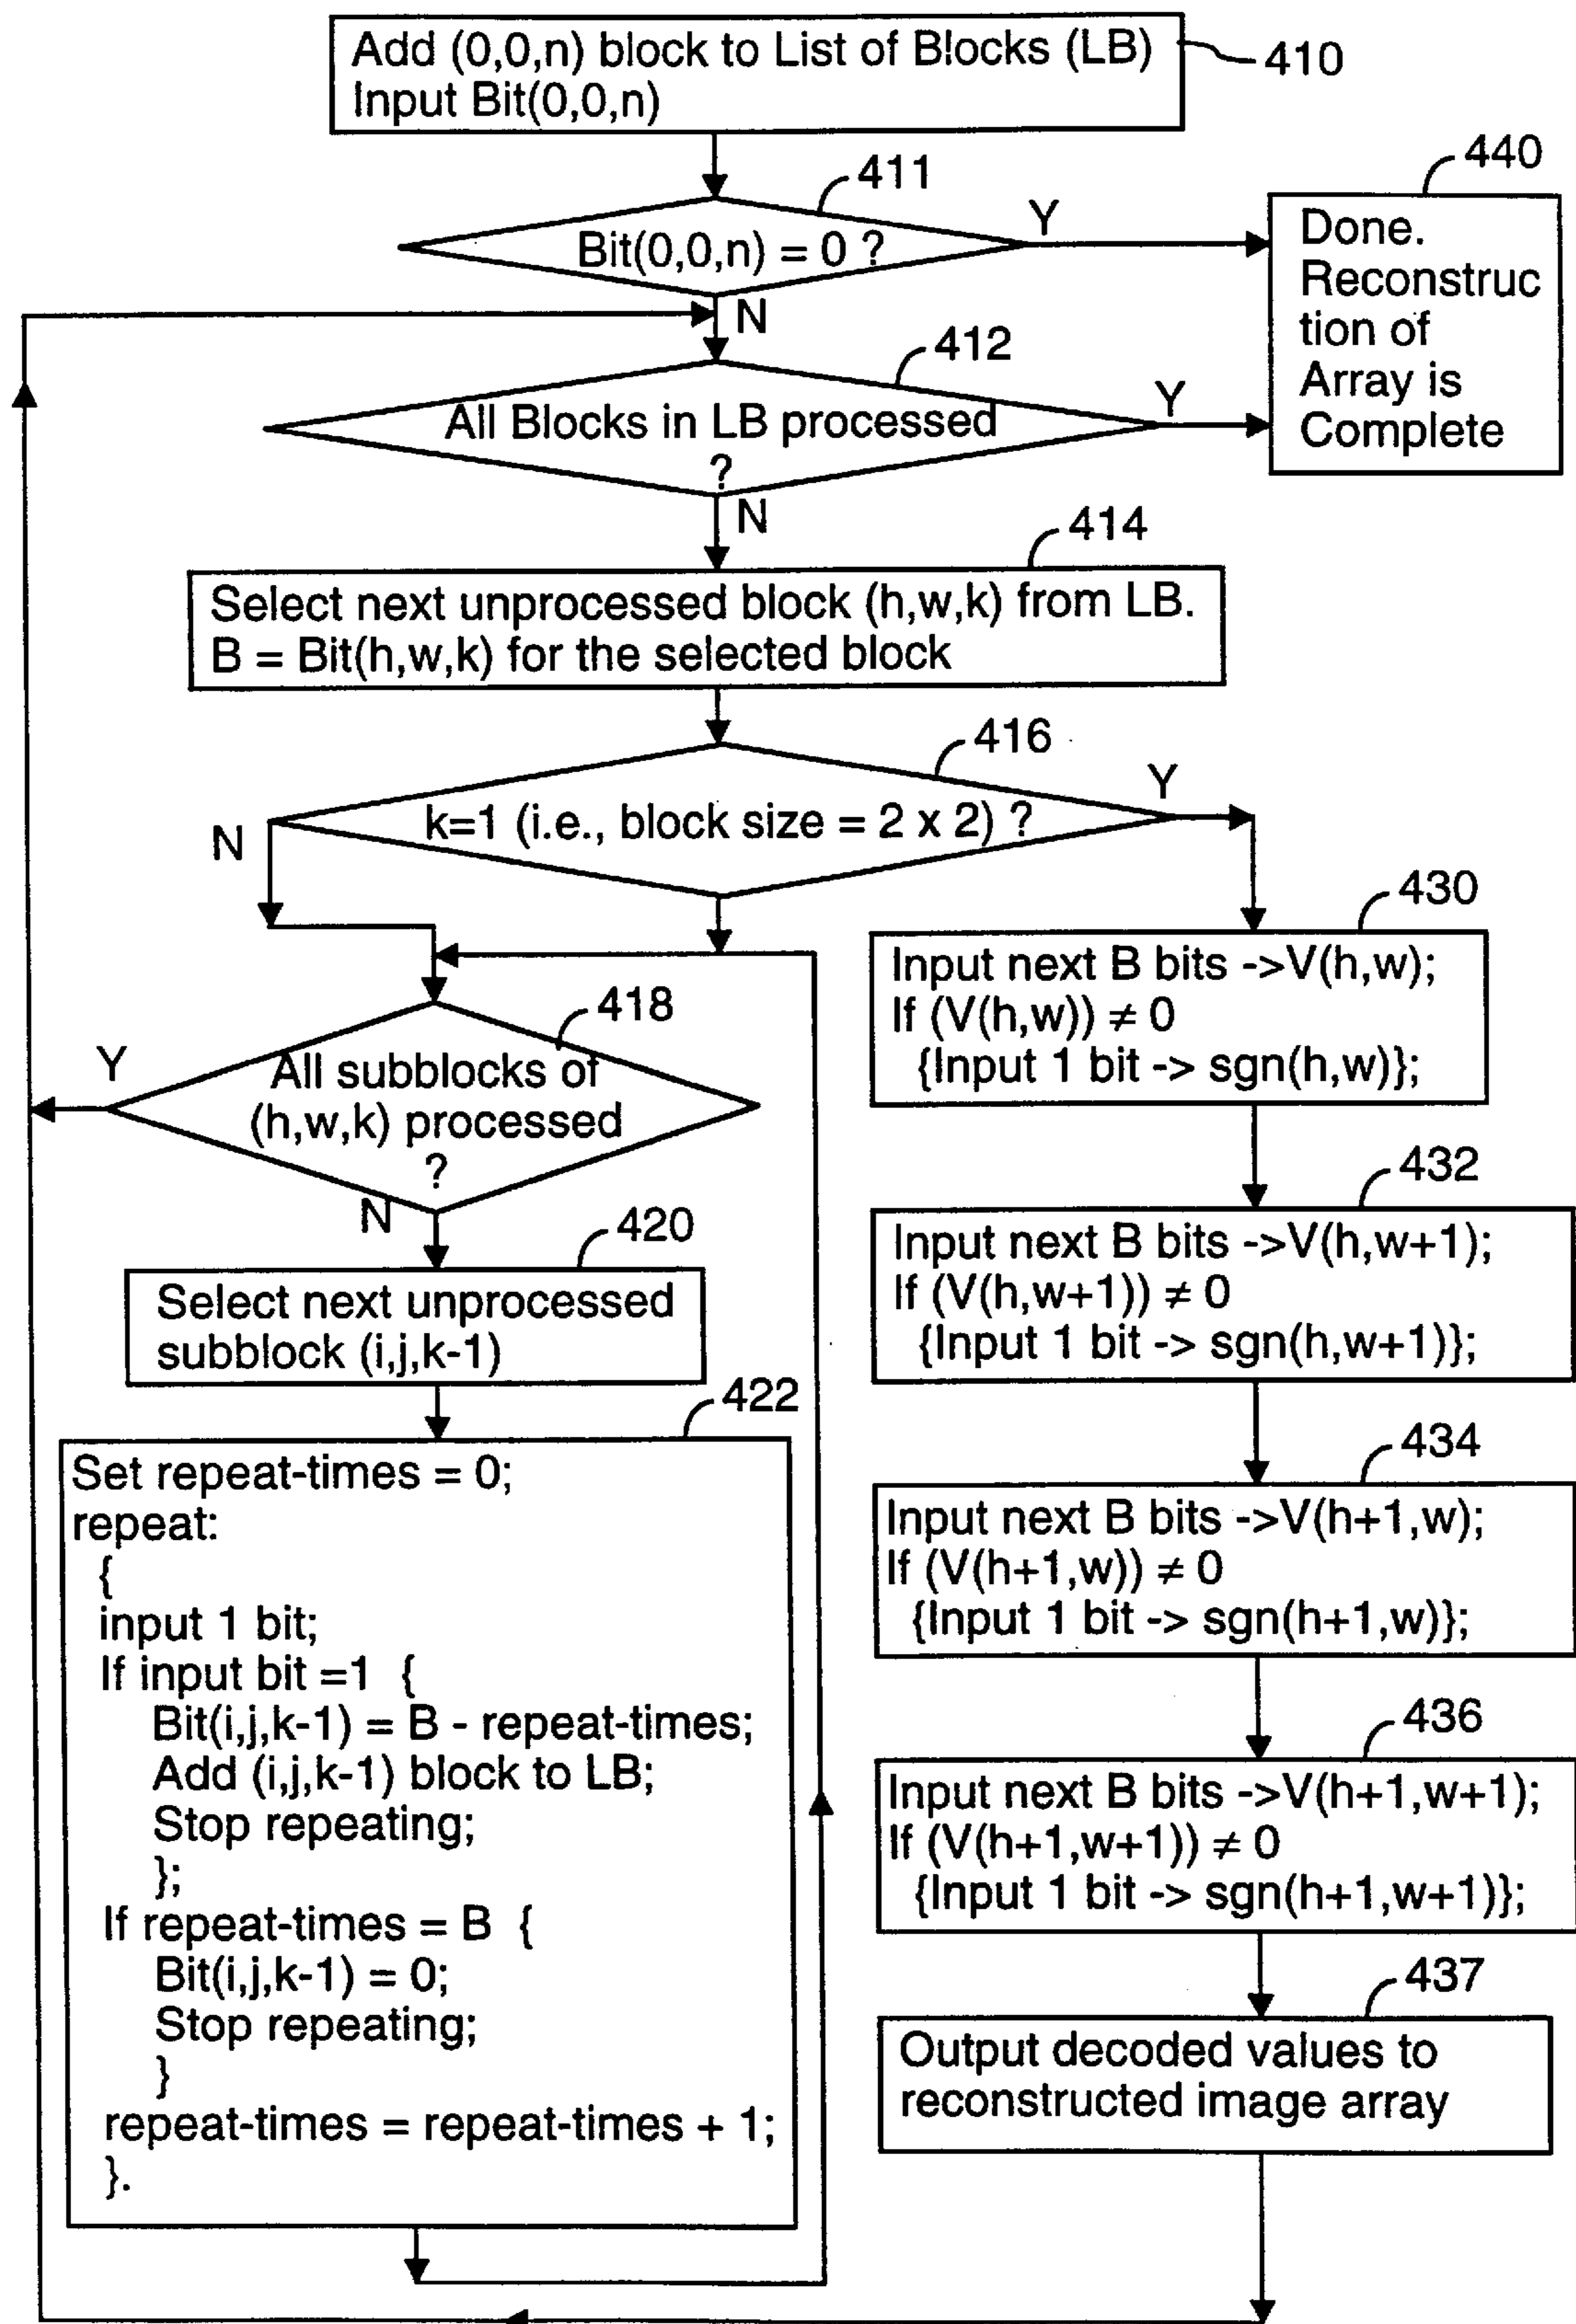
Add (0,0,n) block to List of Blocks (LB)
Input Bit(0,0,n)

410

411

Bit(0,0,n) = 0 ?

Y

440

Done. Reconstruction of Array is Complete

N

412

All Blocks in LB processed ?

Y

N

414

Select next unprocessed block (h,w,k) from LB.
B = Bit(h,w,k) for the selected block

416

k=1 (i.e., block size = 2 x 2) ?

Y

N

430

Input next B bits ->V(h,w);
If (V(h,w)) $\neq$ 0
{Input 1 bit -> sgn(h,w)};

418

Y

All subblocks of (h,w,k) processed ?

N

432

Input next B bits ->V(h,w+1);
If (V(h,w+1)) $\neq$ 0
{Input 1 bit -> sgn(h,w+1)};

420

Select next unprocessed subblock (i,j,k-1)

422

Set repeat-times = 0;
repeat:
{
input 1 bit;
If input bit =1 {
Bit(i,j,k-1) = B - repeat-times;
Add (i,j,k-1) block to LB;
Stop repeating;
};
If repeat-times = B {
Bit(i,j,k-1) = 0;
Stop repeating;
}
repeat-times = repeat-times + 1;
}.

434

Input next B bits ->V(h+1,w);
If (V(h+1,w)) $\neq$ 0
{Input 1 bit -> sgn(h+1,w)};

436

Input next B bits ->V(h+1,w+1);
If (V(h+1,w+1)) $\neq$ 0
{Input 1 bit -> sgn(h+1,w+1)};

437

Output decoded values to reconstructed image array